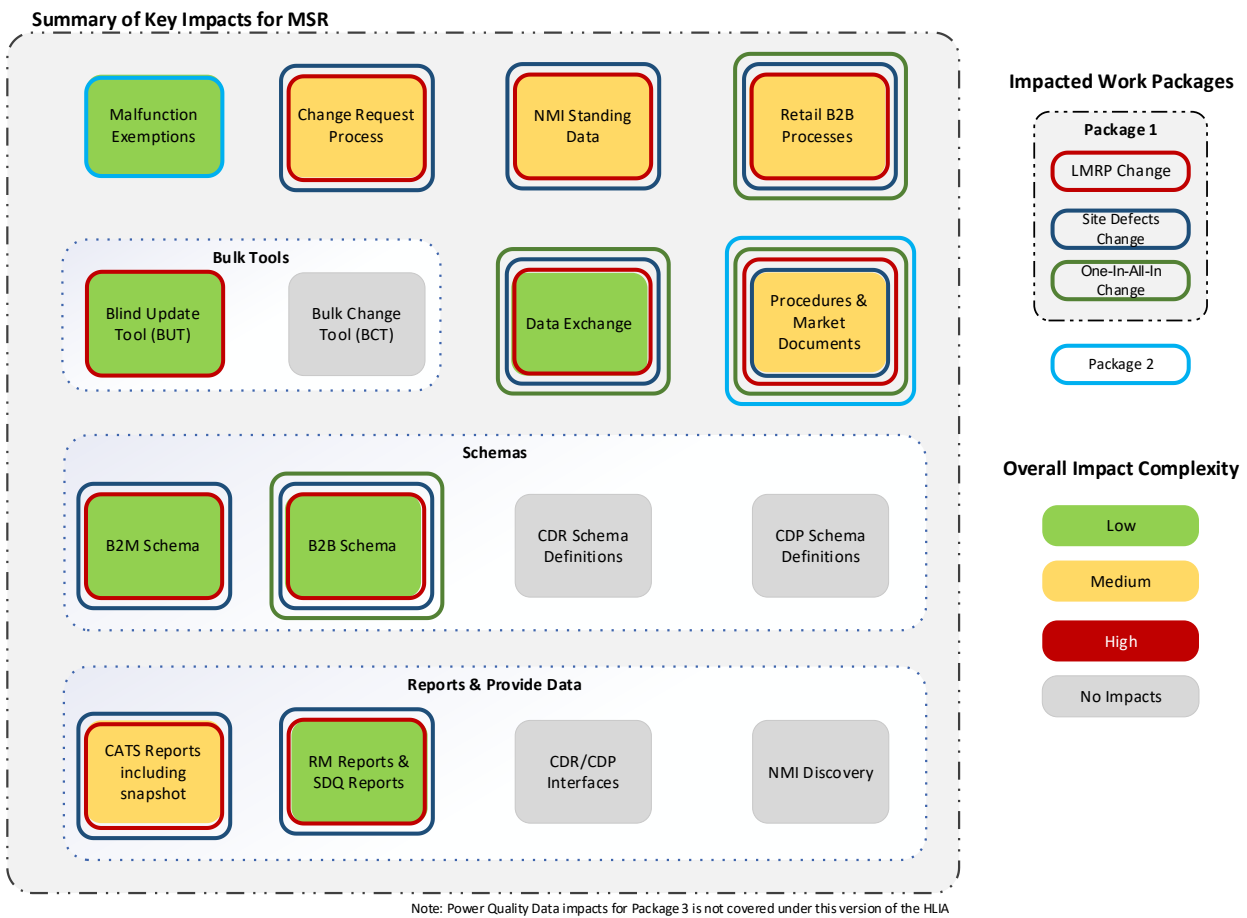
Summary of Key Impacts for MSR

Malfunction Exemptions

Change Request Process

NMI Standing Data

Retail B2B Processes

Bulk Tools

Blind Update Tool (BUT)

Bulk Change Tool (BCT)

Data Exchange

Procedures & Market Documents

Schemas

B2M Schema

B2B Schema

CDR Schema Definitions

CDP Schema Definitions

Reports & Provide Data

CATS Reports including snapshot

RM Reports & SDQ Reports

CDR/CDP Interfaces

NMI Discovery

Impacted Work Packages

Package 1

LMRP Change

Site Defects Change

One-In-All-In Change

Package 2

Overall Impact Complexity

Low

Medium

High

No Impacts

Note: Power Quality Data impacts for Package 3 is not covered under this version of the HLIA